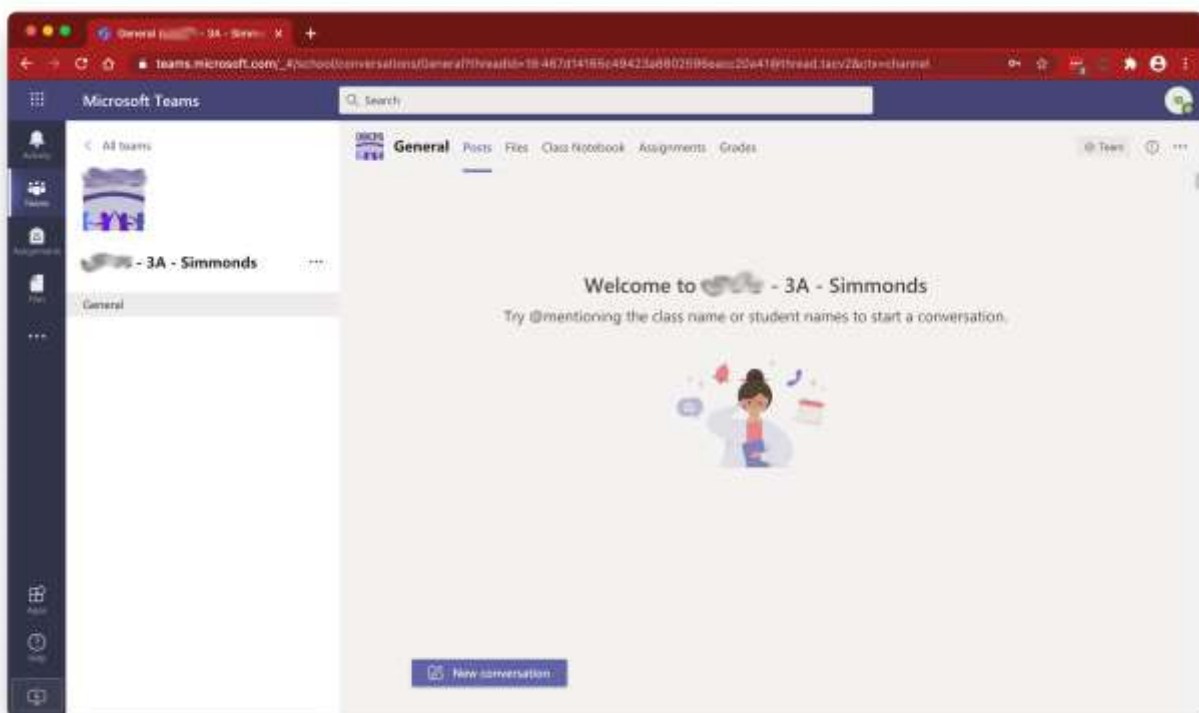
General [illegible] - 3A - Simm... ×

teams.microsoft.com/_#/school/conversations/General?threadId=19:467d14166c49423a8802696eacc20a41@thread.tacv2&ctx=channel

Microsoft Teams

Search

Activity

Teams

Assignments

Files

...

Apps

Help

< All teams

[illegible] - 3A - Simmonds ...

General

General Posts Files Class Notebook Assignments Grades

Team

Welcome to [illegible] - 3A - Simmonds

Try @mentioning the class name or student names to start a conversation.

New conversation